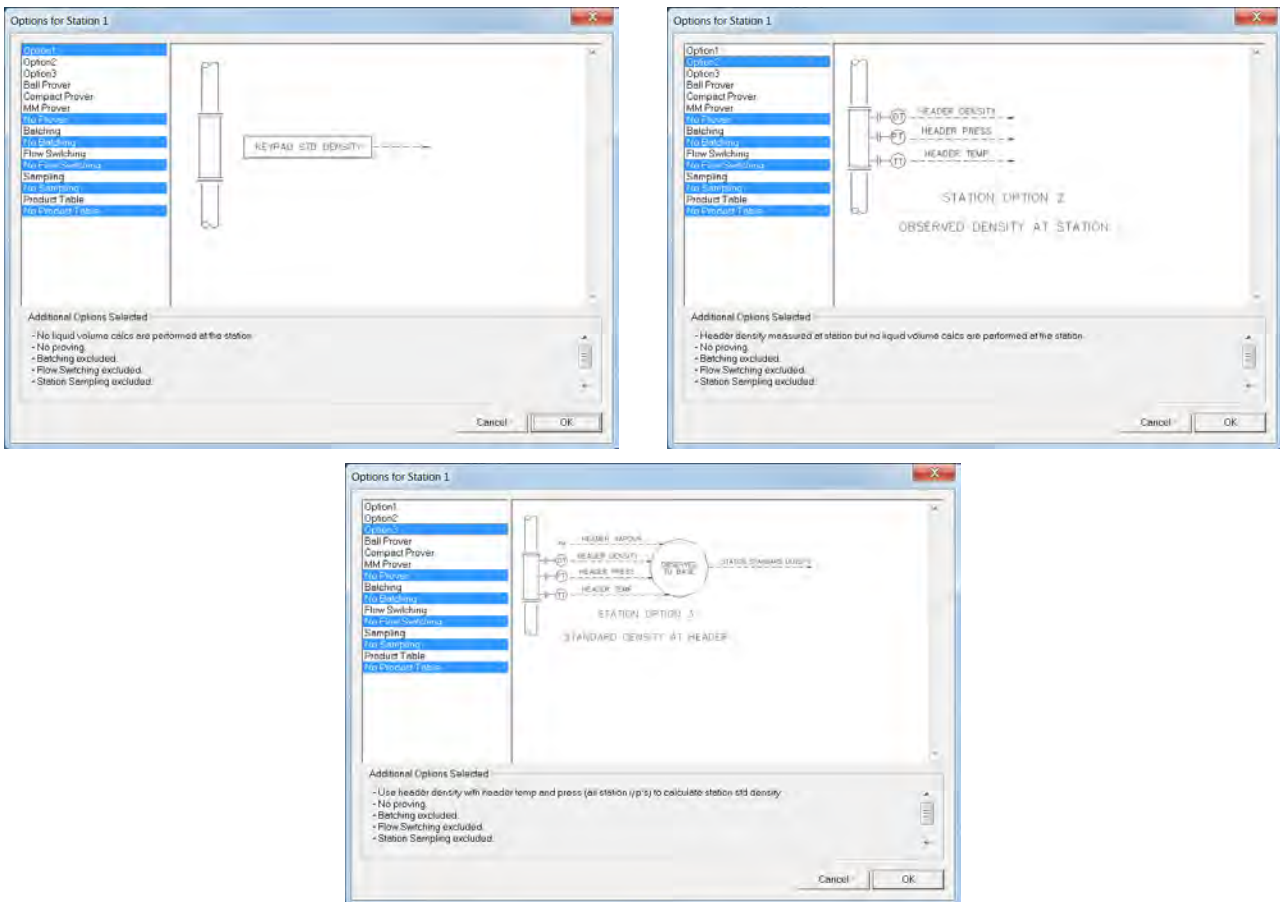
Options for Station 1

Option1
Option2
Option3
Ball Prover
Compact Prover
MM Prover
No Prover
Batching
No Batching
Flow Switching
No Flow Switching
Sampling
No Sampling
Product Table
No Product Table

KEYPAD STD DENSITY

Additional Options Selected

- No liquid volume calcs are performed at the station.
- No proving.
- Batching excluded.
- Flow Switching excluded.
- Station Sampling excluded.

Cancel
OK

Options for Station 1

Option1
Option2
Option3
Ball Prover
Compact Prover
MM Prover
No Prover
Batching
No Batching
Flow Switching
No Flow Switching
Sampling
No Sampling
Product Table
No Product Table

DT HEADER DENSITY
PT HEADER PRESS
TT HEADER TEMP

STATION OPTION 2

OBSERVED DENSITY AT STATION

Additional Options Selected

- Header density measured at station but no liquid volume calcs are performed at the station.
- No proving.
- Batching excluded.
- Flow Switching excluded.
- Station Sampling excluded.

Cancel
OK

Options for Station 1

Option1
Option2
Option3
Ball Prover
Compact Prover
MM Prover
No Prover
Batching
No Batching
Flow Switching
No Flow Switching
Sampling
No Sampling
Product Table
No Product Table

HEADER VAPOUR
DT HEADER DENSITY
PT HEADER PRESS
TT HEADER TEMP
OBSERVED TO BASE
STATION STANDARD DENSITY

STATION OPTION 3

STANDARD DENSITY AT HEADER

Additional Options Selected

- Use header density with header temp and press (all station i/p's) to calculate station std density.
- No proving.
- Batching excluded.
- Flow Switching excluded.
- Station Sampling excluded.

Cancel
OK